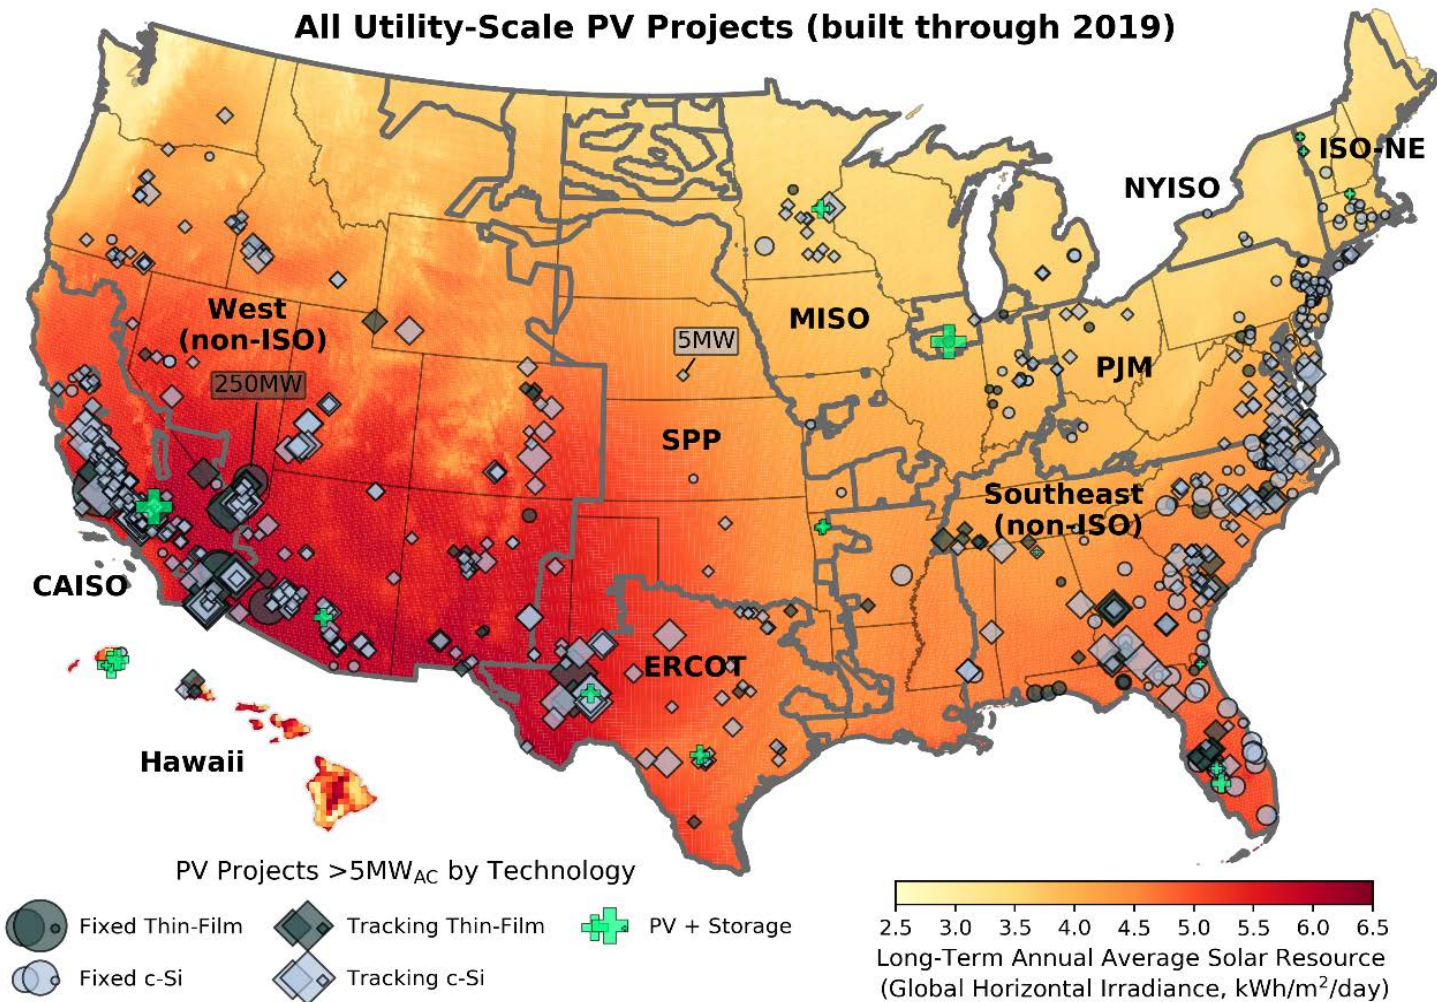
All Utility-Scale PV Projects (built through 2019)

ISO-NE
NYISO
MISO
West (non-ISO)
250MW
5MW
PJM
SPP
Southeast (non-ISO)
CAISO
ERCOT
Hawaii

PV Projects >5MW$_{AC}$ by Technology
Fixed Thin-Film
Tracking Thin-Film
PV + Storage
Fixed c-Si
Tracking c-Si

2.5 3.0 3.5 4.0 4.5 5.0 5.5 6.0 6.5
Long-Term Annual Average Solar Resource (Global Horizontal Irradiance, kWh/m$^2$/day)